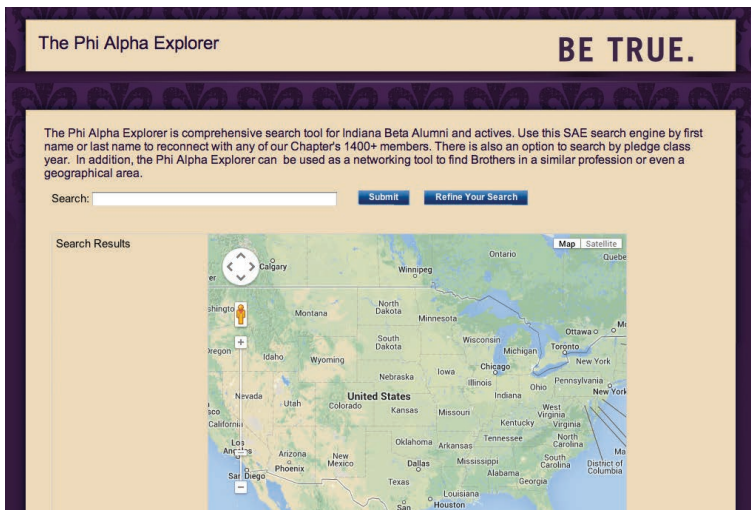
The Phi Alpha Explorer

BE TRUE.

The Phi Alpha Explorer is comprehensive search tool for Indiana Beta Alumni and actives. Use this SAE search engine by first name or last name to reconnect with any of our Chapter's 1400+ members. There is also an option to search by pledge class year. In addition, the Phi Alpha Explorer can be used as a networking tool to find Brothers in a similar profession or even a geographical area.

Search:

Submit

Refine Your Search

Search Results

Map Satellite

Calgary
Winnipeg
Ontario
Quebe
shingto
Montana
North Dakota
Minnesota
Ottawa
Mo
South Dakota
Wisconsin
Toronto
regon
Idaho
Wyoming
Michigan
New York
Chicago
Iowa
Nebraska
Pennsylvania
Illinois
Ohio
New York
Nevada
Utah
United States
Indiana
Colorado
Kansas
Missouri
West Virginia
sco
Kentucky
Virginia
Californi
Tennessee
North Carolina
Los Ang
Oklahoma
Arkansas
Arizona
New Mexico
Ma
Phoenix
Mississippi
South Carolina
Dallas
District of Columbia
San Diego
Alabama
Georgia
Texas
Louisiana
San
Houston